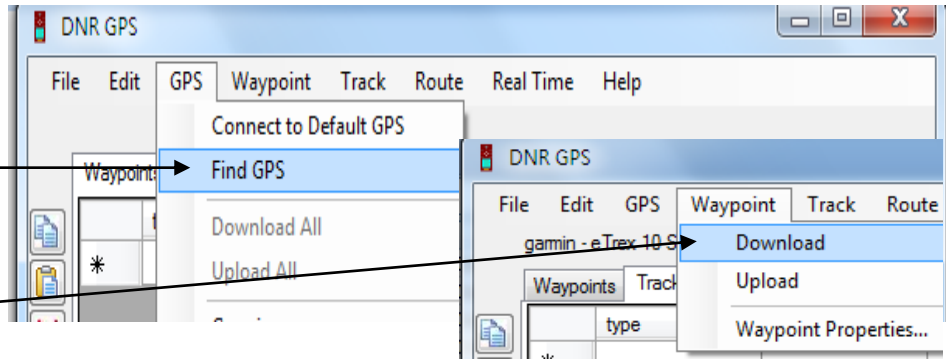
DNR GPS

File Edit GPS Waypoint Track Route Real Time Help

Connect to Default GPS

Find GPS

Download All

Upload All

Waypoints

DNR GPS

File Edit GPS Waypoint Track Route

garmin - eTrex 10 S

Download

Upload

Waypoint Properties...

Waypoints Track

type